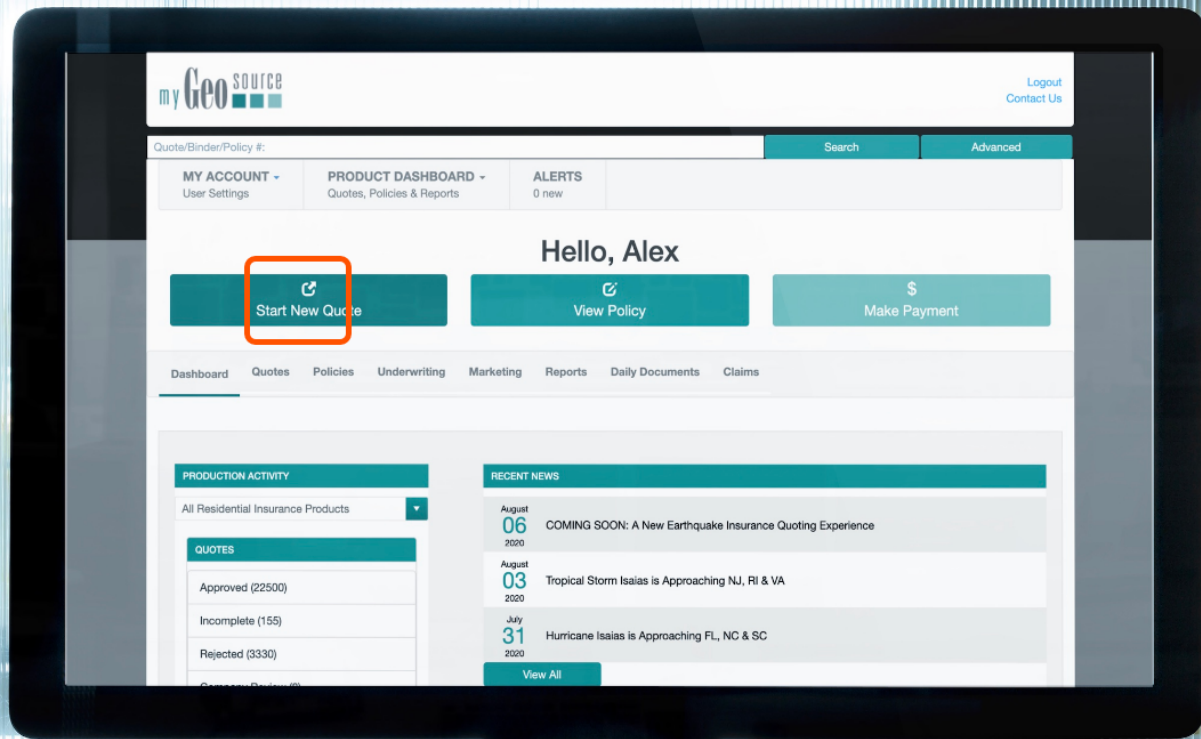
my Geo source

Logout
Contact Us

Quote/Binder/Policy #:
Search
Advanced

MY ACCOUNT
User Settings

PRODUCT DASHBOARD
Quotes, Policies & Reports

ALERTS
0 new

Hello, Alex

Start New Quote

View Policy

$
Make Payment

Dashboard Quotes Policies Underwriting Marketing Reports Daily Documents Claims

PRODUCTION ACTIVITY

All Residential Insurance Products

QUOTES

Approved (22500)

Incomplete (155)

Rejected (3330)

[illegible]

RECENT NEWS

August 06 2020 COMING SOON: A New Earthquake Insurance Quoting Experience

August 03 2020 Tropical Storm Isaias is Approaching NJ, RI & VA

July 31 2020 Hurricane Isaias is Approaching FL, NC & SC

View All